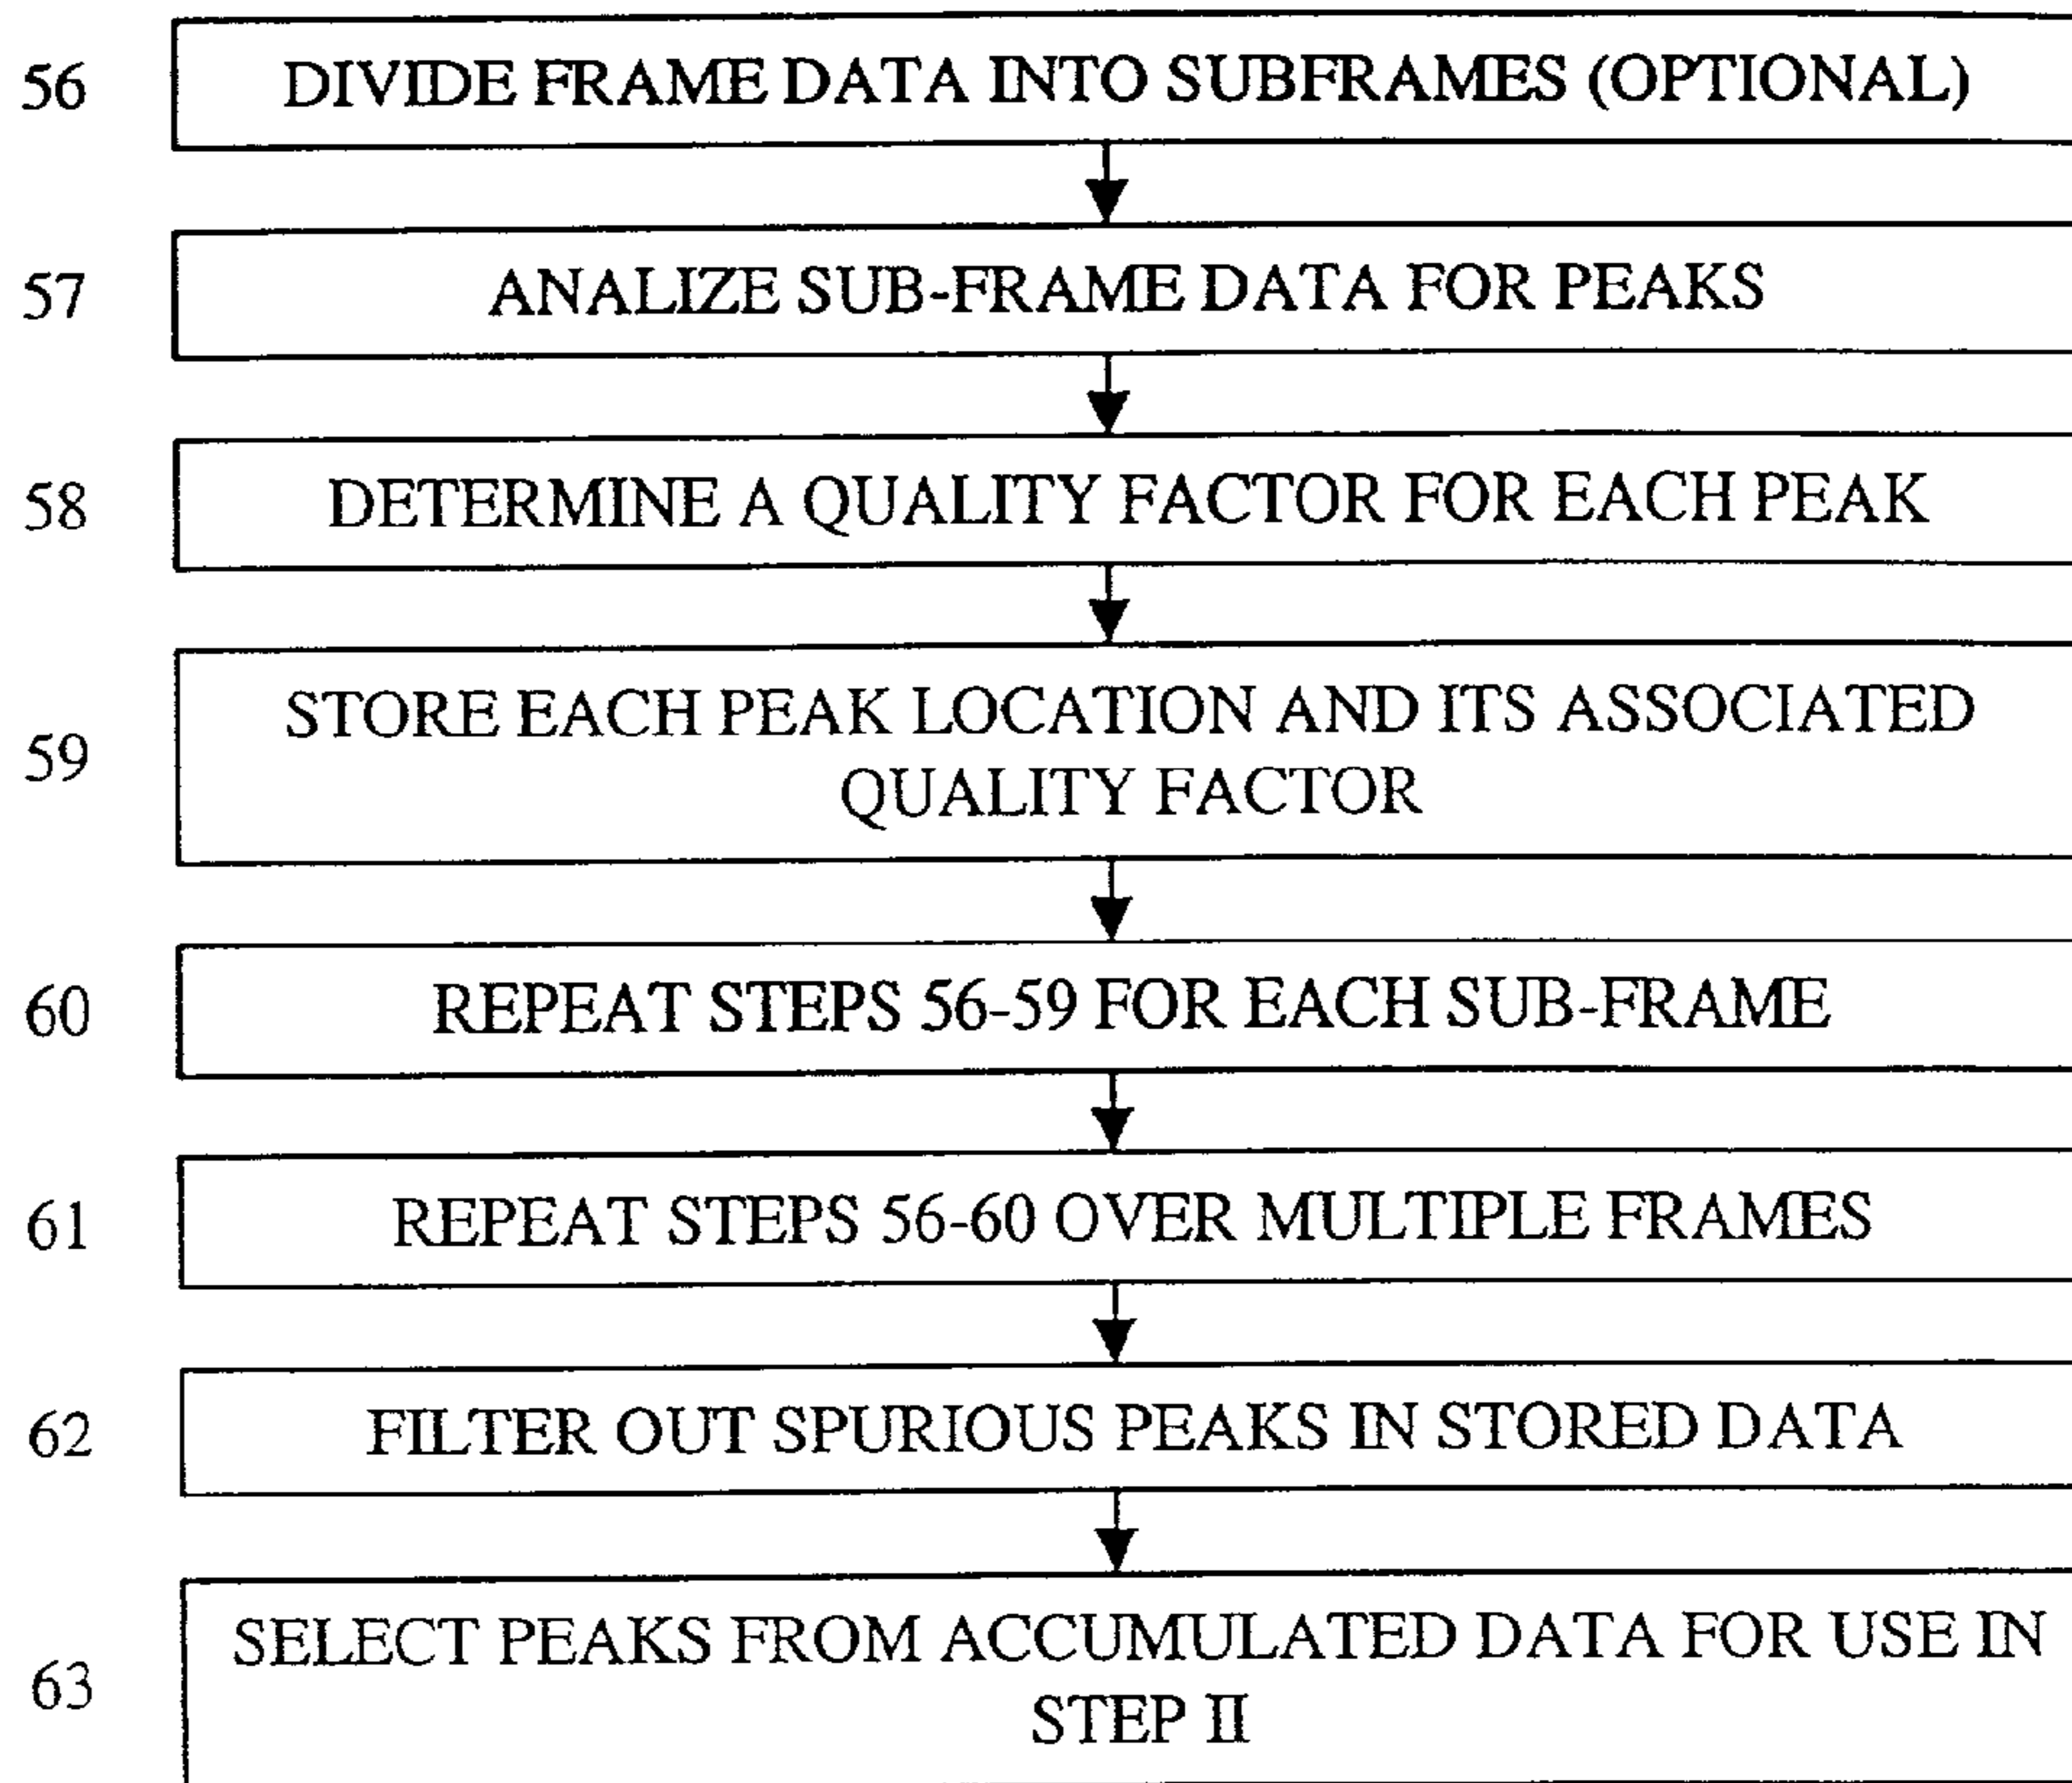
56 DIVIDE FRAME DATA INTO SUBFRAMES (OPTIONAL)

57 ANALIZE SUB-FRAME DATA FOR PEAKS

58 DETERMINE A QUALITY FACTOR FOR EACH PEAK

59 STORE EACH PEAK LOCATION AND ITS ASSOCIATED QUALITY FACTOR

60 REPEAT STEPS 56-59 FOR EACH SUB-FRAME

61 REPEAT STEPS 56-60 OVER MULTIPLE FRAMES

62 FILTER OUT SPURIOUS PEAKS IN STORED DATA

63 SELECT PEAKS FROM ACCUMULATED DATA FOR USE IN STEP II